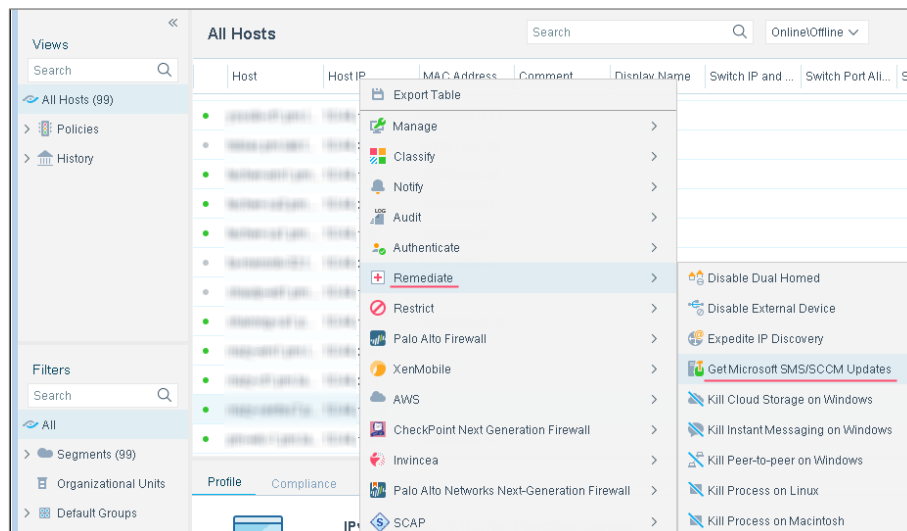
«

Views

Search

All Hosts (99)

Policies

History

Filters

Search

All

Segments (99)

Organizational Units

Default Groups

All Hosts

Search

Online\Offline

| Host | Host IP | MAC Address | Comment | Display Name | Switch IP and ... | Switch Port Ali... |
|---|---|---|---|---|---|---|

Profile Compliance

Export Table

Manage

Classify

Notify

Audit

Authenticate

Remediate

Restrict

Palo Alto Firewall

XenMobile

AWS

CheckPoint Next Generation Firewall

Invincea

Palo Alto Networks Next-Generation Firewall

SCAP

Disable Dual Homed

Disable External Device

Expedite IP Discovery

Get Microsoft SMS/SCCM Updates

Kill Cloud Storage on Windows

Kill Instant Messaging on Windows

Kill Peer-to-peer on Windows

Kill Process on Linux

Kill Process on Macintosh